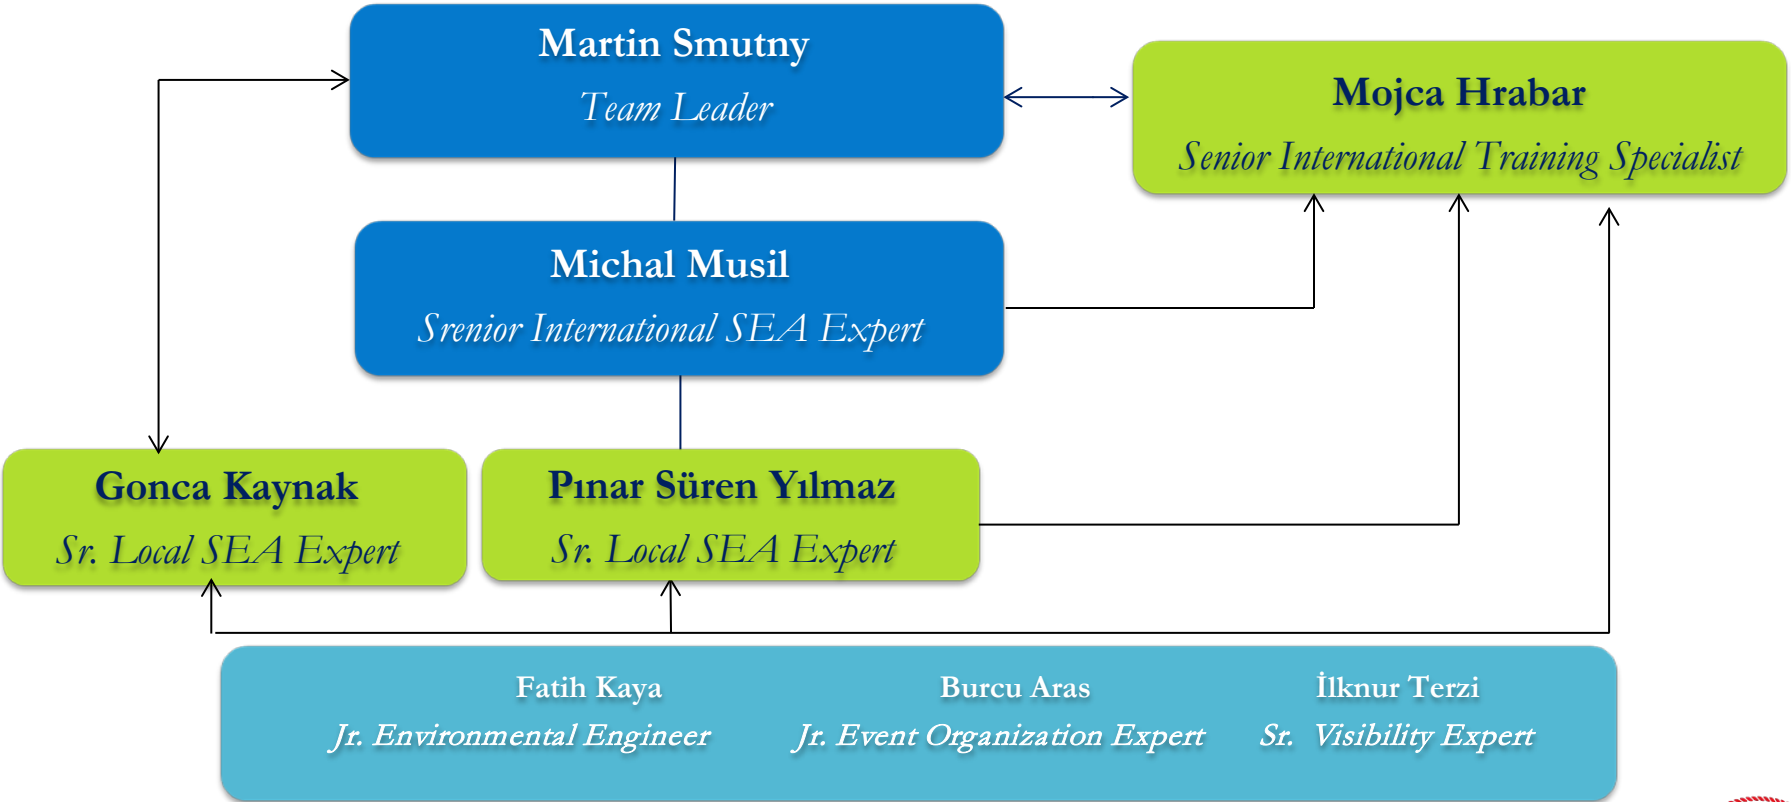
Martin Smutny
Team Leader

Mojca Hrabar
Senior International Training Specialist

Michal Musil
Srenior International SEA Expert

Gonca Kaynak
Sr. Local SEA Expert

Pınar Süren Yılmaz
Sr. Local SEA Expert

Fatih Kaya
Jr. Environmental Engineer

Burcu Aras
Jr. Event Organization Expert

İlknur Terzi
Sr. Visibility Expert